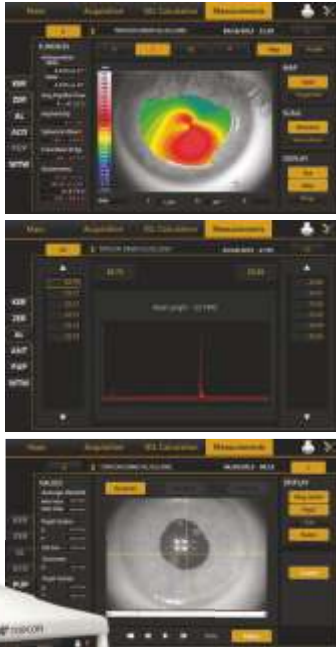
Main Acquisition IOL Calculation Measurements

KER
ZER
AL
ACD
P2P
WTW

MAP
SCALE
DISPLAY

Main Acquisition IOL Calculation Measurements

KER
ZER
AL
ANT
P2P
WTW

Main Acquisition IOL Calculation Measurements

DISPLAY

TOPCON